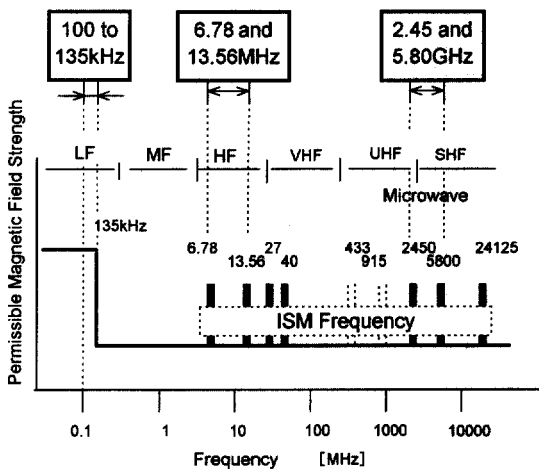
100 to 135kHz

6.78 and 13.56MHz

2.45 and 5.80GHz

Permissible Magnetic Field Strength

LF
MF
HF
VHF
UHF
SHF

Microwave

135kHz

6.78
13.56
27
40
433
915
2450
5800
24125

ISM Frequency

0.1
1
10
100
1000
10000

Frequency [MHz]